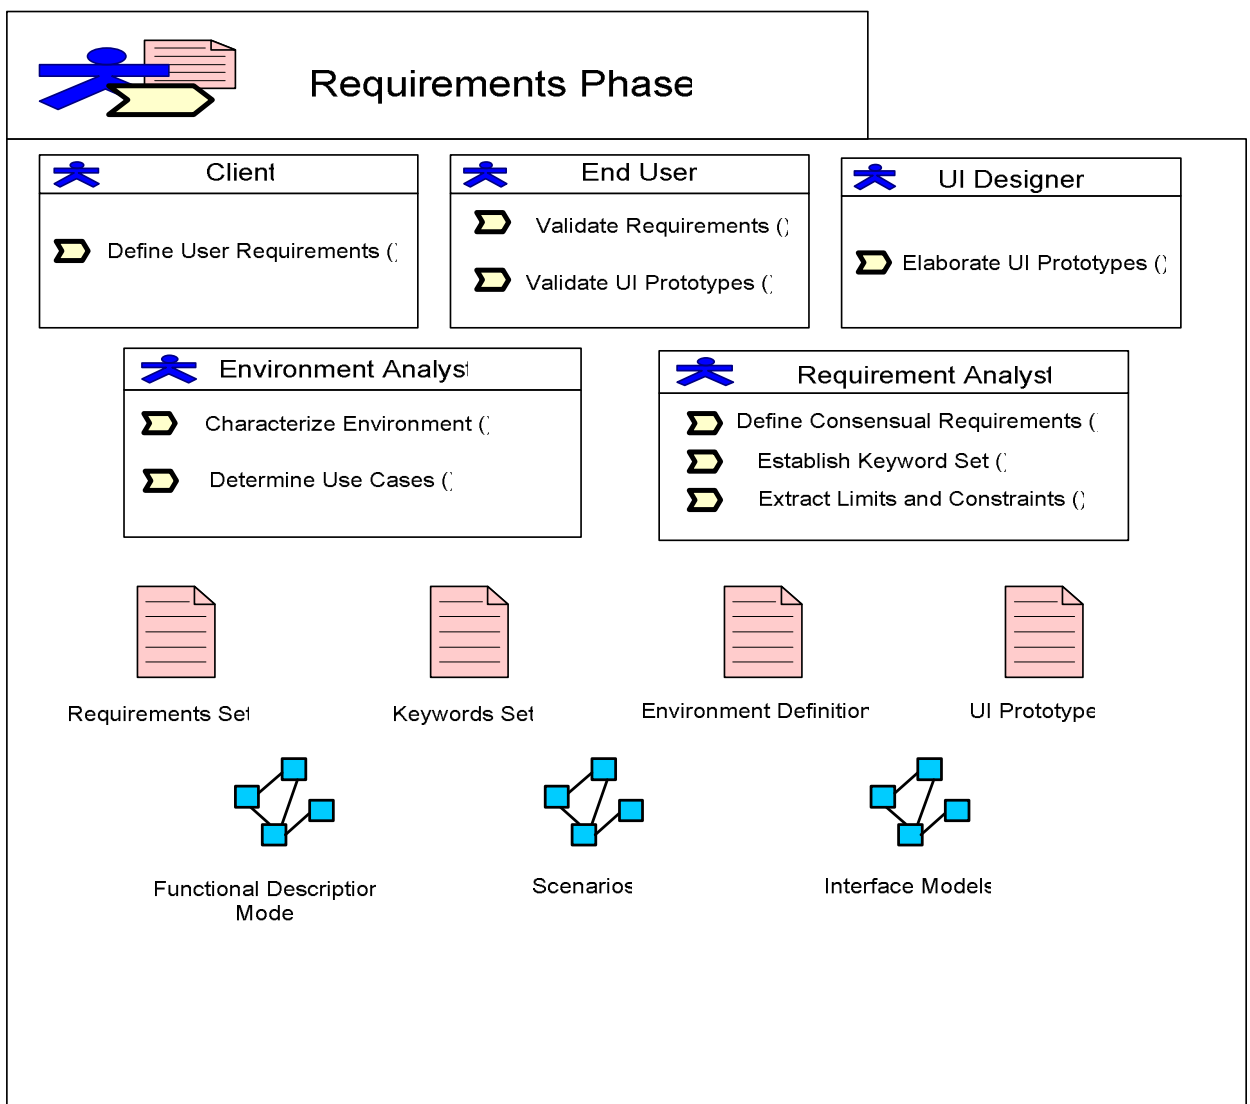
Requirements Phase

Client

Define User Requirements ()

End User

Validate Requirements ()

Validate UI Prototypes ()

UI Designer

Elaborate UI Prototypes ()

Environment Analyst

Characterize Environment ()

Determine Use Cases ()

Requirement Analyst

Define Consensual Requirements (

Establish Keyword Set ()

Extract Limits and Constraints ()

Requirements Set

Keywords Set

Environment Definition

UI Prototype

Functional Description Mode

Scenarios

Interface Models